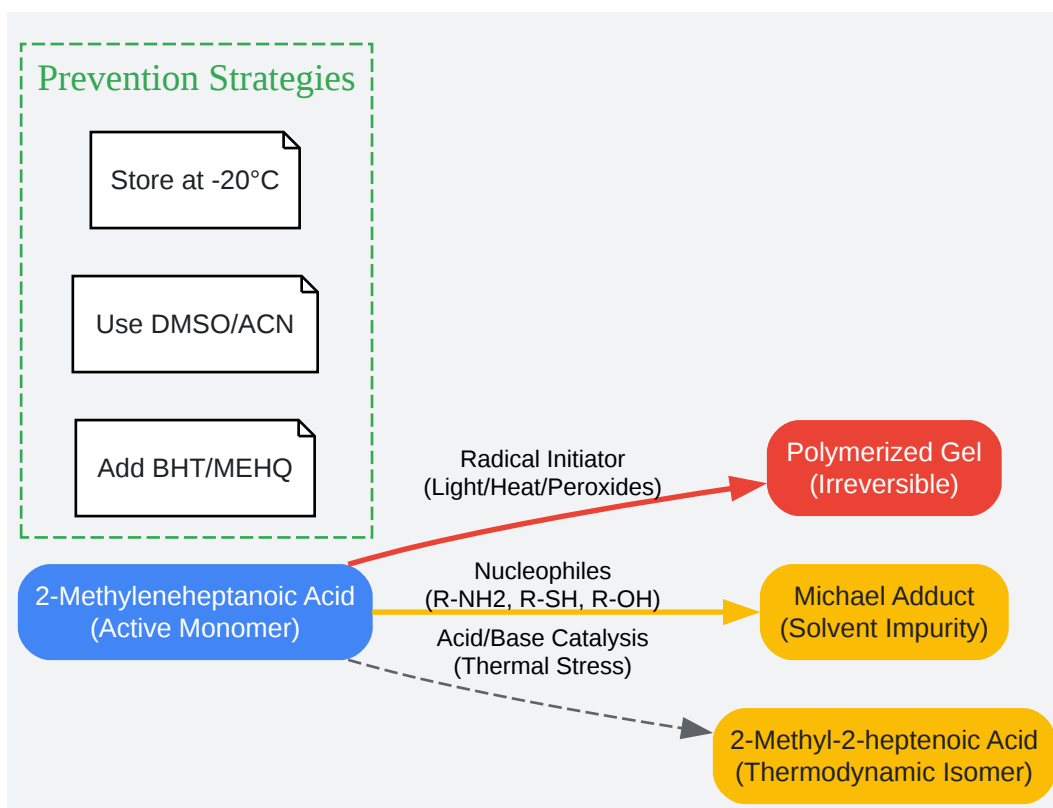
Prevention Strategies

Store at -20°C

Use DMSO/ACN

Add BHT/MEHQ

Radical Initiator
(Light/Heat/Peroxides)

Polymerized Gel
(Irreversible)

Nucleophiles
(R-NH2, R-SH, R-OH)

Michael Adduct
(Solvent Impurity)

2-Methyleneheptanoic Acid
(Active Monomer)

Acid/Base Catalysis
(Thermal Stress)

2-Methyl-2-heptenoic Acid
(Thermodynamic Isomer)